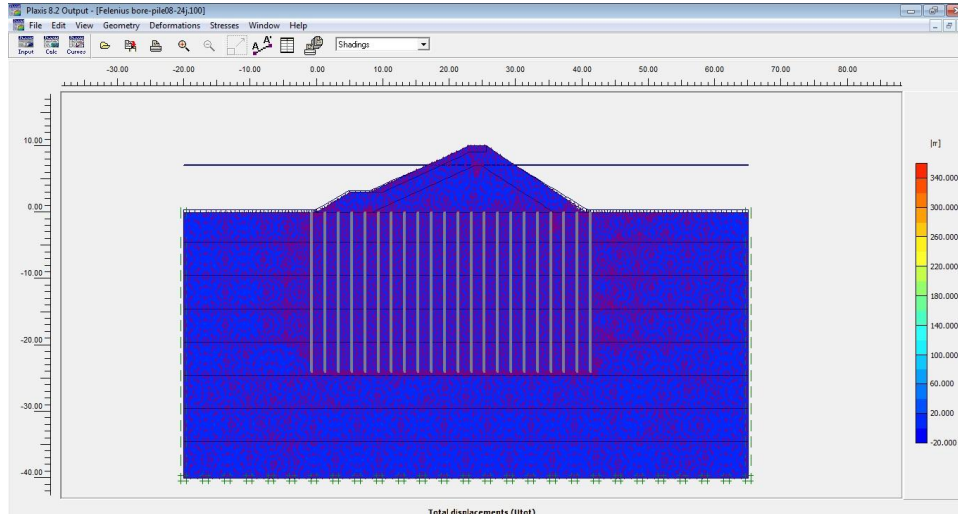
Plaxis 8.2 Output - [Felenius bore-pile08-24j.100]

File Edit View Geometry Deformations Stresses Window Help

Input Calc Curves

Shadings

-30.00 -20.00 -10.00 0.00 10.00 20.00 30.00 40.00 50.00 60.00 70.00 80.00

10.00

0.00

-10.00

-20.00

-30.00

-40.00

[m]

340.000

300.000

260.000

220.000

180.000

140.000

100.000

60.000

20.000

-20.000

Total displacements (Utot)